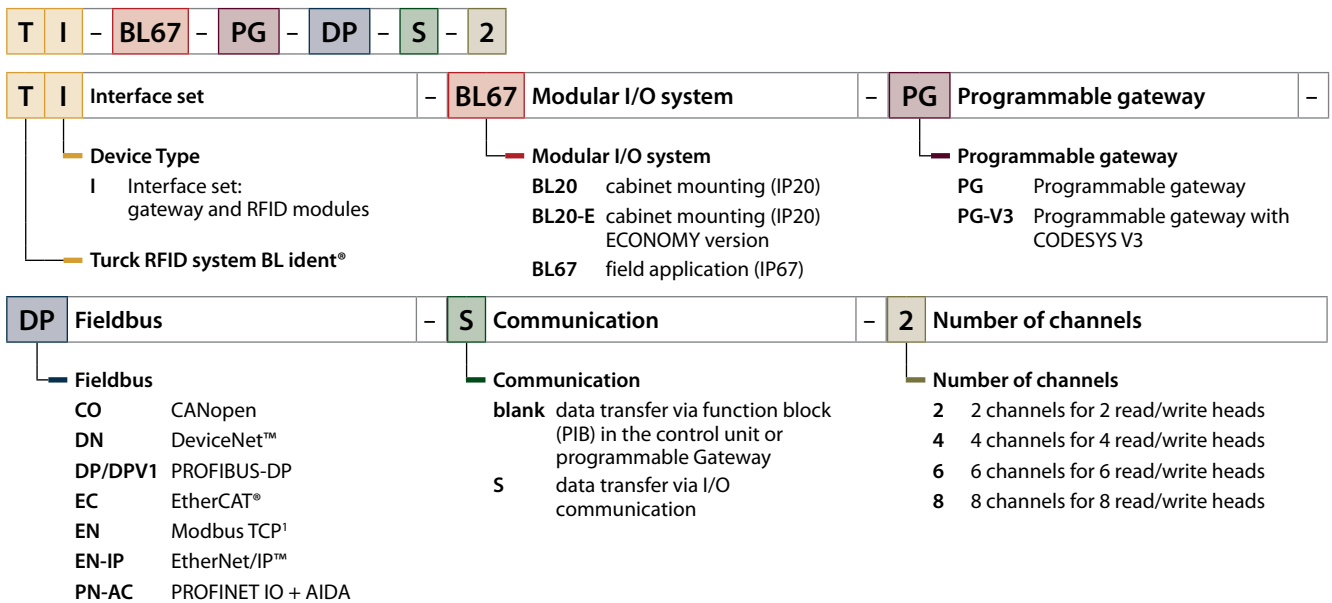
T I – BL67 – PG – DP – S – 2

T I Interface set – BL67 Modular I/O system – PG Programmable gateway –

Device Type
I Interface set: gateway and RFID modules

Turck RFID system BL ident®

Modular I/O system
BL20 cabinet mounting (IP20)
BL20-E cabinet mounting (IP20) ECONOMY version
BL67 field application (IP67)

Programmable gateway
PG Programmable gateway
PG-V3 Programmable gateway with CODESYS V3

DP Fieldbus – S Communication – 2 Number of channels

Fieldbus
CO CANopen
DN DeviceNet™
DP/DPV1 PROFIBUS-DP
EC EtherCAT®
EN Modbus TCP$^1$
EN-IP EtherNet/IP™
PN-AC PROFINET IO + AIDA

Communication
blank data transfer via function block (PIB) in the control unit or programmable Gateway
S data transfer via I/O communication

Number of channels
2 2 channels for 2 read/write heads
4 4 channels for 4 read/write heads
6 6 channels for 6 read/write heads
8 8 channels for 8 read/write heads